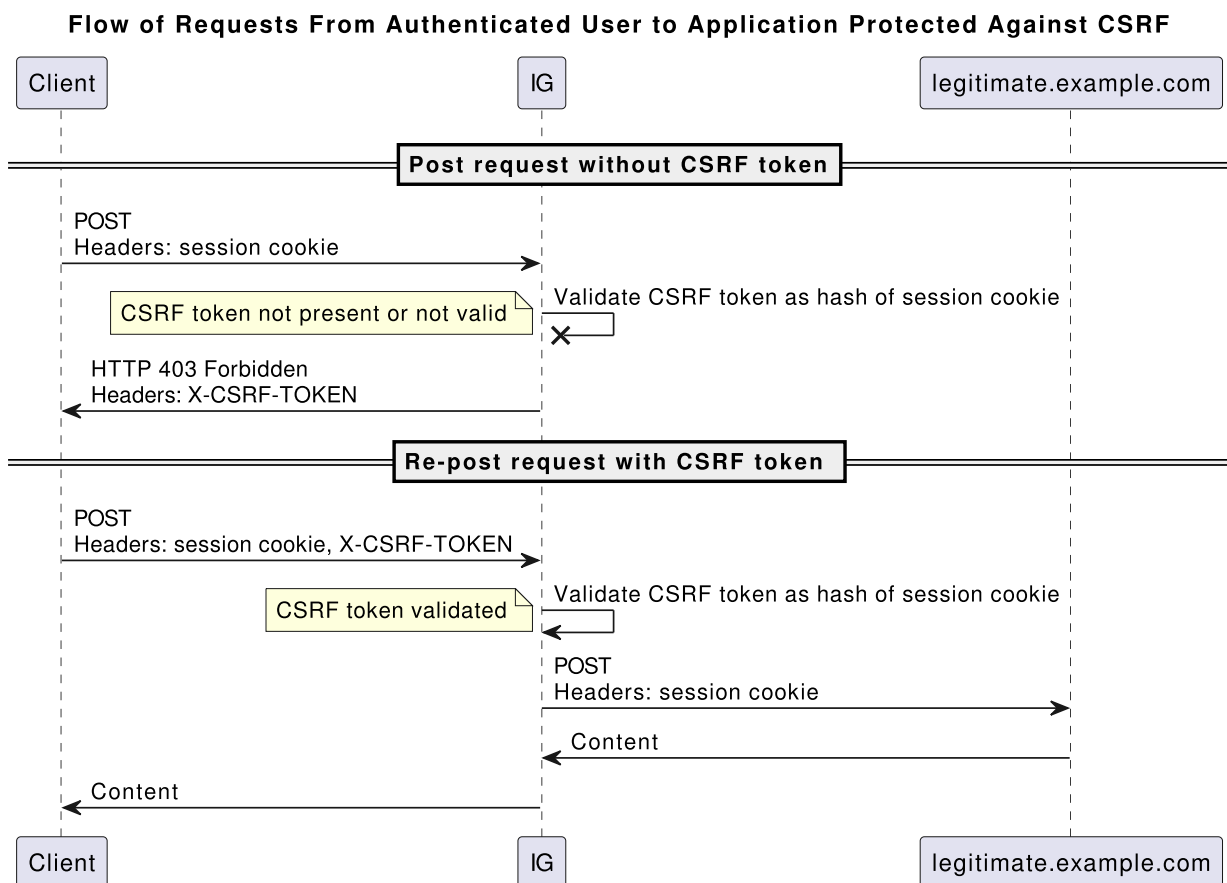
Flow of Requests From Authenticated User to Application Protected Against CSRF

Client

IG

legitimate.example.com

Post request without CSRF token

POST
Headers: session cookie

CSRF token not present or not valid

Validate CSRF token as hash of session cookie

HTTP 403 Forbidden
Headers: X-CSRF-TOKEN

Re-post request with CSRF token

POST
Headers: session cookie, X-CSRF-TOKEN

CSRF token validated

Validate CSRF token as hash of session cookie

POST
Headers: session cookie

Content

Content

Client

IG

legitimate.example.com